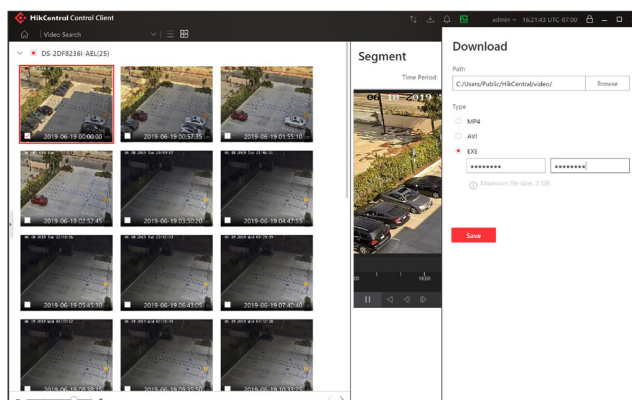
HikCentral Control Client

admin 16:21:43 UTC-07:00

Video Search

DS-2DF8236I-AEL(25)

2019-06-19 00:00:00

2019-06-19 00:57:35

2019-06-19 01:55:10

2019-06-19 02:52:45

2019-06-19 03:50:20

2019-06-19 04:47:55

2019-06-19 05:45:30

2019-06-19 06:43:05

2019-06-19 07:40:40

2019-06-19 08:38:15

2019-06-19 09:35:50

2019-06-19 10:33:25

Segment

Time Period:

06-19-2019

00

10:00

Download

Path

C:/Users/Public/HikCentral/video/

Browse

Type

MP4

AVI

EXE

********

*********

Maximum file size: 2 GB

Save